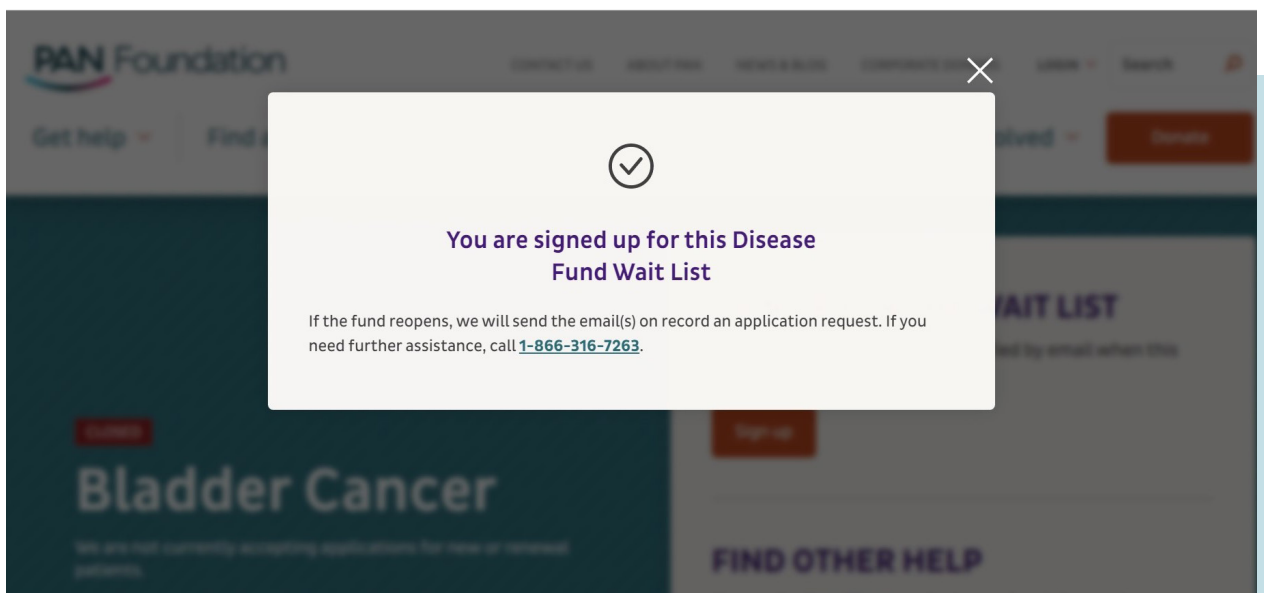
PAN Foundation

CONTACT US ABOUT PAN NEWS & BLOG CORPORATE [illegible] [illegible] Search

Get help Find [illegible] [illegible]olved Donate

You are signed up for this Disease Fund Wait List

If the fund reopens, we will send the email(s) on record an application request. If you need further assistance, call 1-866-316-7263.

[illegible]AIT LIST

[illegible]ed by email when this

Sign up

CLOSED

Bladder Cancer

We are not currently accepting applications for new or renewed patients.

FIND OTHER HELP